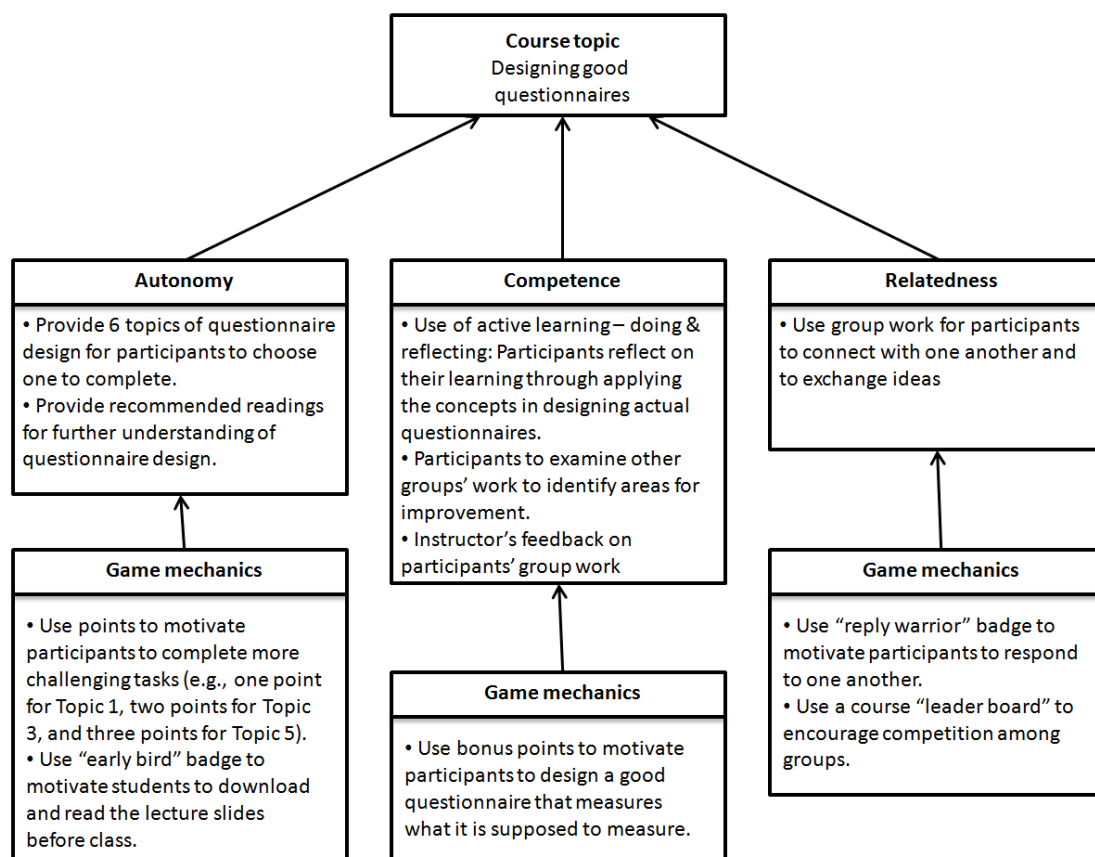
**Course topic**
Designing good questionnaires

**Autonomy**

• Provide 6 topics of questionnaire design for participants to choose one to complete.
• Provide recommended readings for further understanding of questionnaire design.

**Game mechanics**

• Use points to motivate participants to complete more challenging tasks (e.g., one point for Topic 1, two points for Topic 3, and three points for Topic 5).
• Use "early bird" badge to motivate students to download and read the lecture slides before class.

**Competence**

• Use of active learning – doing & reflecting: Participants reflect on their learning through applying the concepts in designing actual questionnaires.
• Participants to examine other groups' work to identify areas for improvement.
• Instructor's feedback on participants' group work

**Game mechanics**

• Use bonus points to motivate participants to design a good questionnaire that measures what it is supposed to measure.

**Relatedness**

• Use group work for participants to connect with one another and to exchange ideas

**Game mechanics**

• Use "reply warrior" badge to motivate participants to respond to one another.
• Use a course "leader board" to encourage competition among groups.